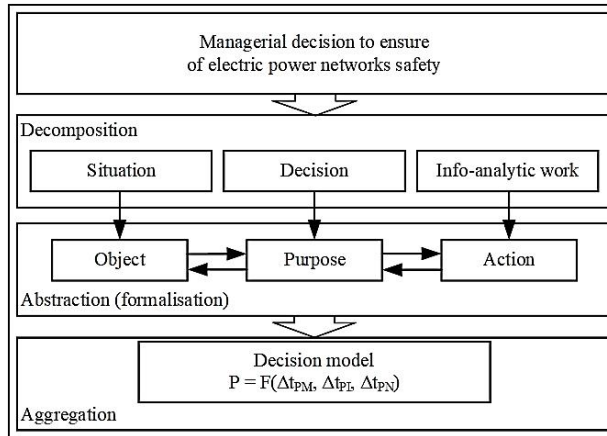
Managerial decision to ensure of electric power networks safety

Decomposition

Situation

Decision

Info-analytic work

Object

Purpose

Action

Abstraction (formalisation)

Decision model
$P = F(\Delta t_{PM}, \Delta t_{PI}, \Delta t_{PN})$

Aggregation